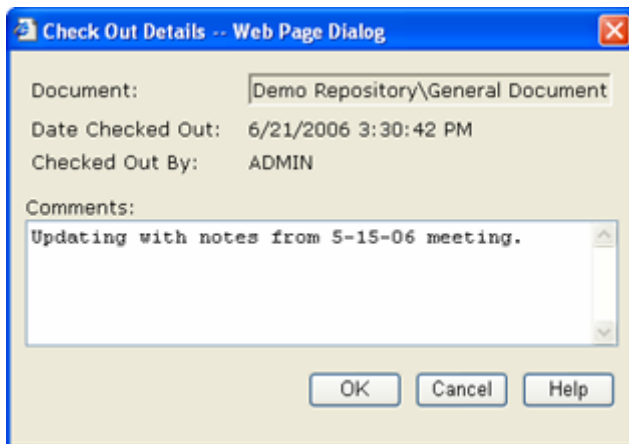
Check Out Details -- Web Page Dialog

Document: Demo Repository\General Document

Date Checked Out: 6/21/2006 3:30:42 PM

Checked Out By: ADMIN

Comments:

Updating with notes from 5-15-06 meeting.

OK Cancel Help